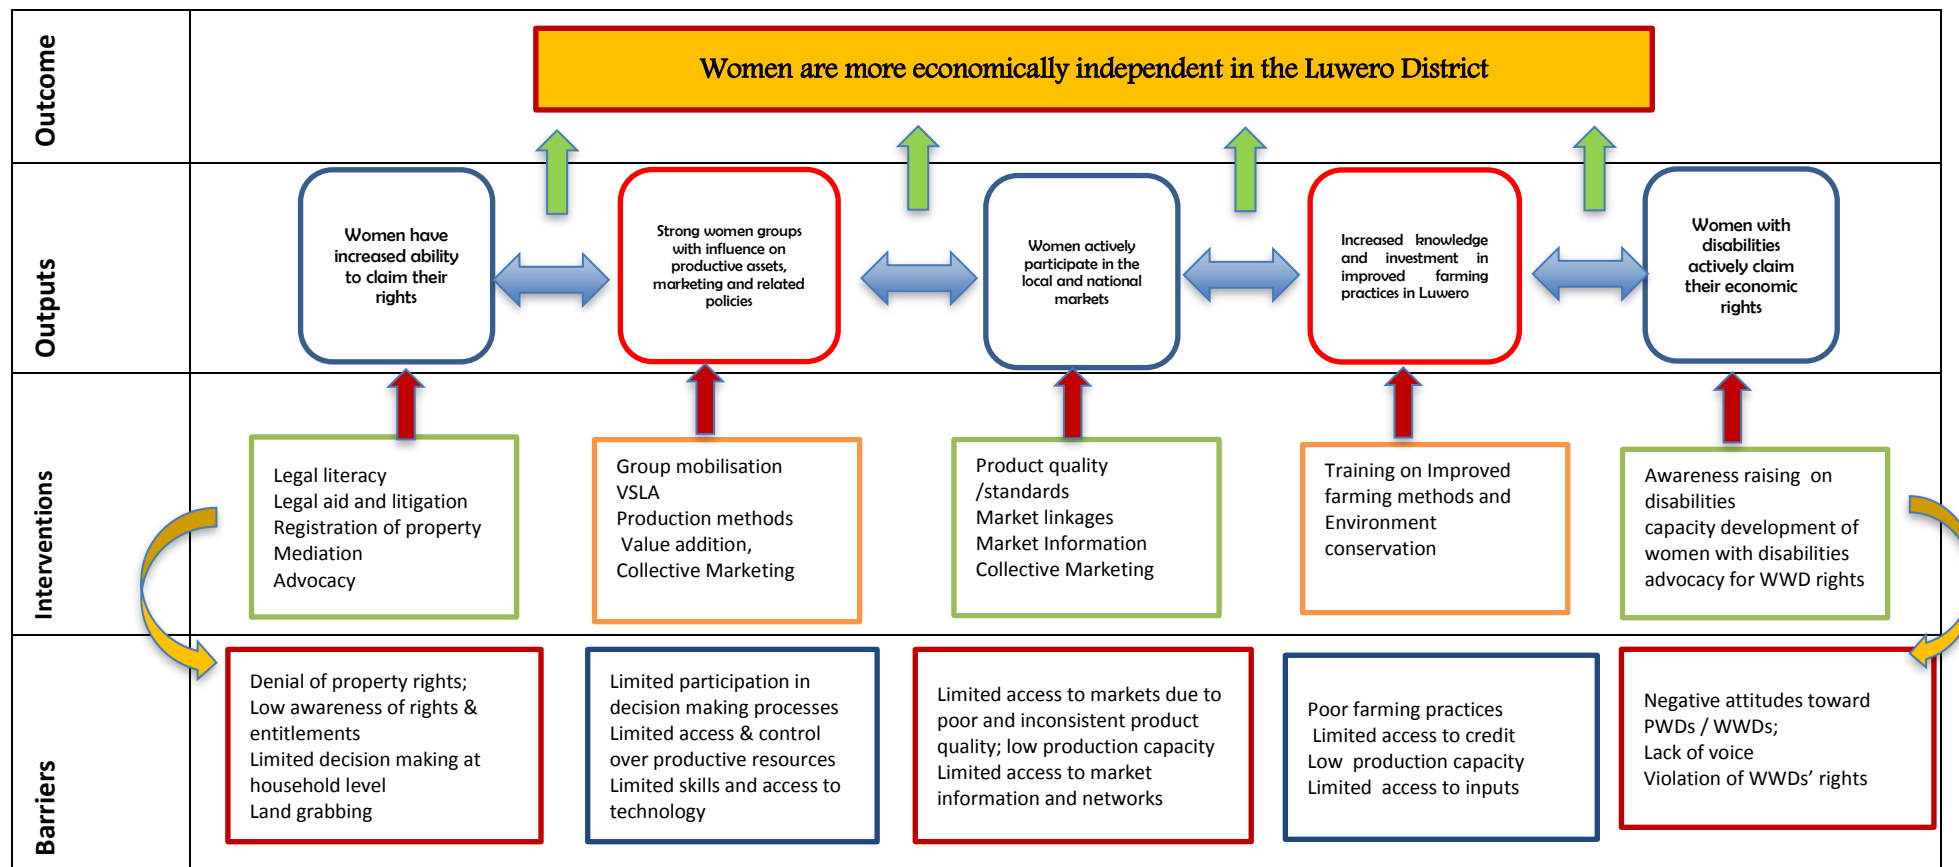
Outcome

Women are more economically independent in the Luwero District

Outputs

Women have increased ability to claim their rights

Strong women groups with influence on productive assets, marketing and related policies

Women actively participate in the local and national markets

Increased knowledge and investment in improved farming practices in Luwero

Women with disabilities actively claim their economic rights

Interventions

Legal literacy
Legal aid and litigation
Registration of property
Mediation
Advocacy

Group mobilisation
VSLA
Production methods
Value addition,
Collective Marketing

Product quality /standards
Market linkages
Market Information
Collective Marketing

Training on Improved farming methods and Environment conservation

Awareness raising on disabilities
capacity development of women with disabilities
advocacy for WWD rights

Barriers

Denial of property rights;
Low awareness of rights & entitlements
Limited decision making at household level
Land grabbing

Limited participation in decision making processes
Limited access & control over productive resources
Limited skills and access to technology

Limited access to markets due to poor and inconsistent product quality; low production capacity
Limited access to market information and networks

Poor farming practices
Limited access to credit
Low production capacity
Limited access to inputs

Negative attitudes toward PWDs / WWDs;
Lack of voice
Violation of WWDs' rights